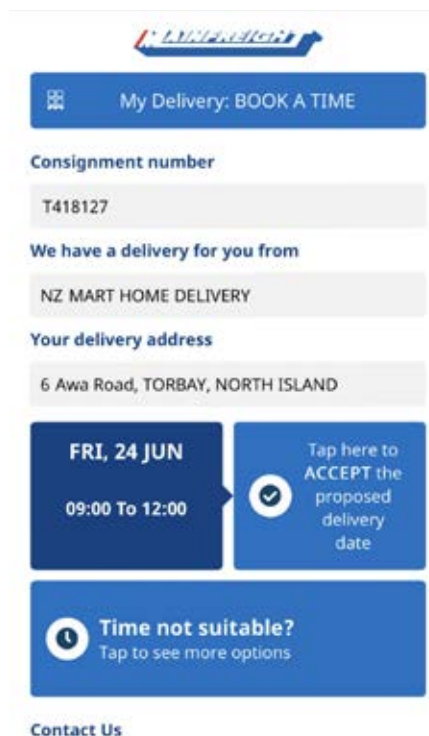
MAINFREIGHT

My Delivery: BOOK A TIME

Consignment number

T418127

We have a delivery for you from

NZ MART HOME DELIVERY

Your delivery address

6 Awa Road, TORBAY, NORTH ISLAND

FRI, 24 JUN

09:00 To 12:00

Tap here to ACCEPT the proposed delivery date

Time not suitable?
Tap to see more options

Contact Us